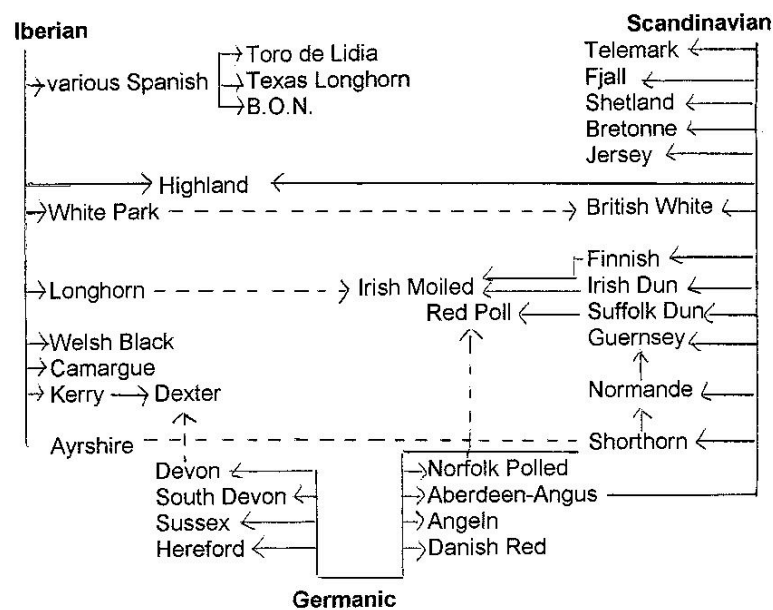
Iberian

Scandinavian

various Spanish

Toro de Lidia

Texas Longhorn

B.O.N.

Telemark

Fjall

Shetland

Bretonne

Jersey

Highland

White Park

British White

Finnish

Longhorn

Irish Moiled

Irish Dun

Red Poll

Suffolk Dun

Welsh Black

Guernsey

Camargue

Kerry

Dexter

Normande

Ayrshire

Shorthorn

Devon

South Devon

Sussex

Hereford

Norfolk Polled

Aberdeen-Angus

Angeln

Danish Red

Germanic